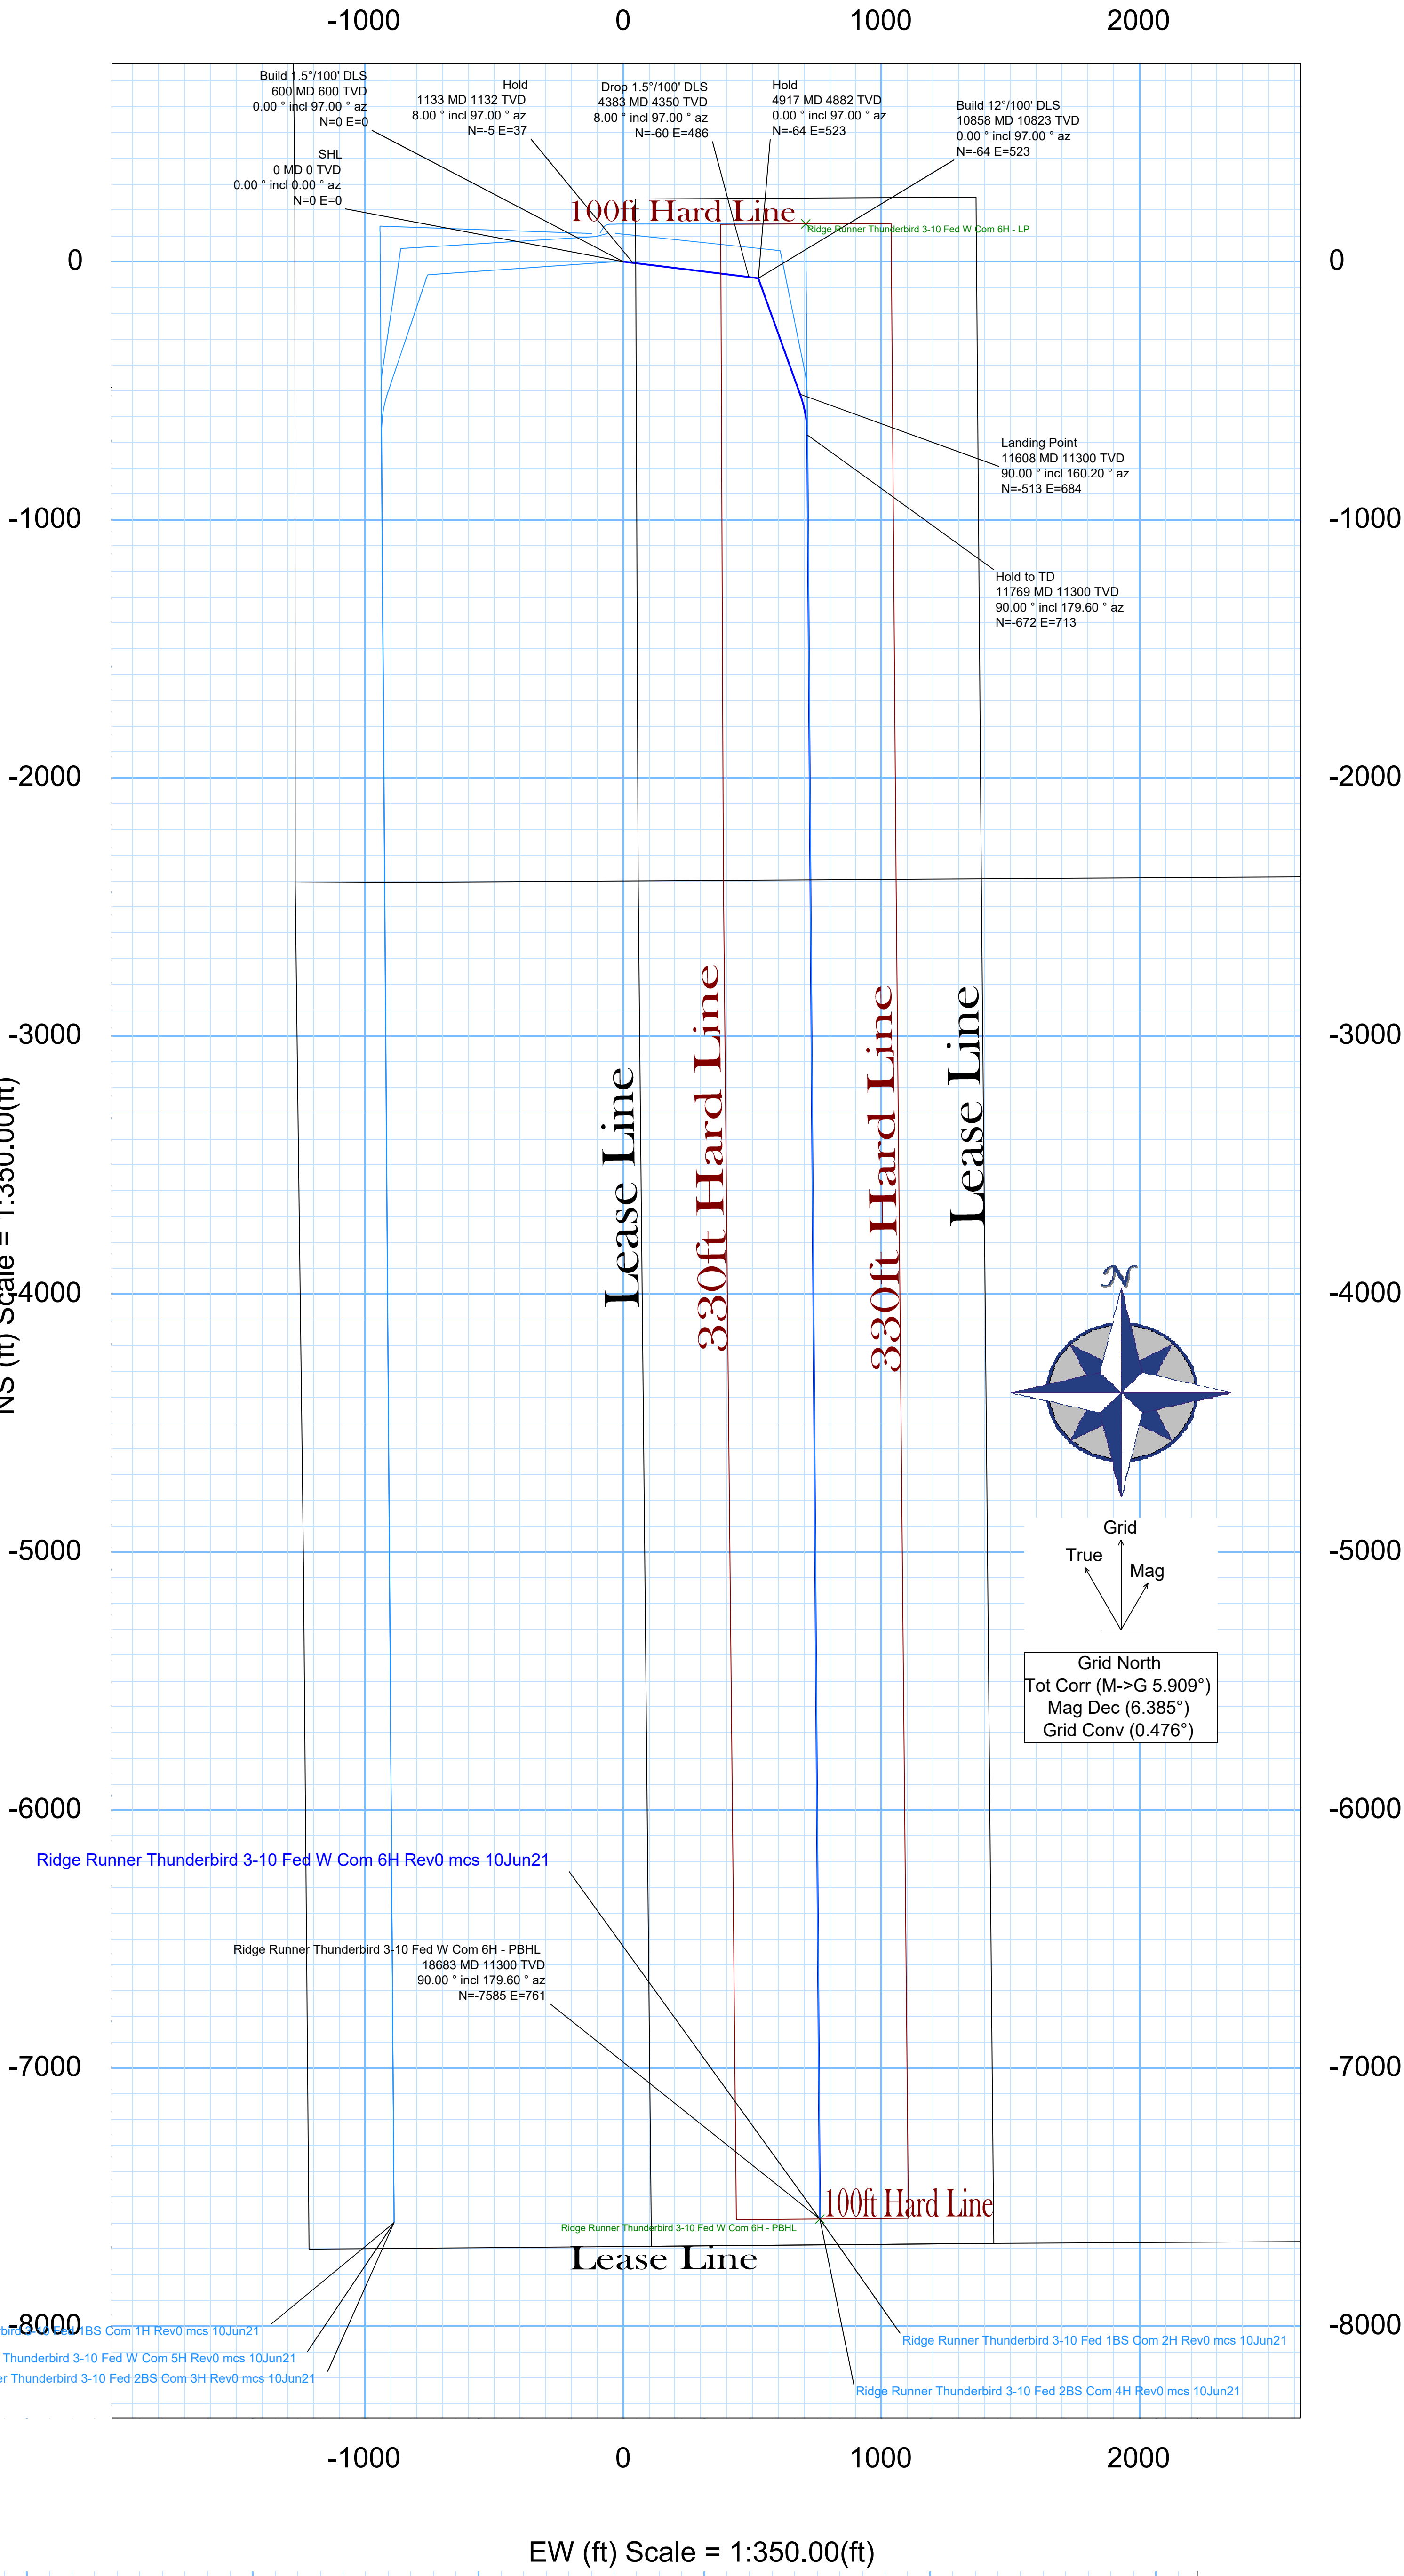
-1000 0 1000 2000

Build 1.5°/100' DLS
600 MD 600 TVD
0.00 ° incl 97.00 ° az
N=0 E=0

Hold
1133 MD 1132 TVD
8.00 ° incl 97.00 ° az
N=-5 E=37

Drop 1.5°/100' DLS
4383 MD 4350 TVD
8.00 ° incl 97.00 ° az
N=-60 E=486

Hold
4917 MD 4882 TVD
0.00 ° incl 97.00 ° az
N=-64 E=523

Build 12°/100' DLS
10858 MD 10823 TVD
0.00 ° incl 97.00 ° az
N=-64 E=523

SHL
0 MD 0 TVD
0.00 ° incl 0.00 ° az
N=0 E=0

100ft Hard Line

Ridge Runner Thunderbird 3-10 Fed W Com 6H - LP

0

Landing Point
11608 MD 11300 TVD
90.00 ° incl 160.20 ° az
N=-513 E=684

-1000

Hold to TD
11769 MD 11300 TVD
90.00 ° incl 179.60 ° az
N=-672 E=713

-2000

-3000

Lease Line

330ft Hard Line

330ft Hard Line

Lease Line

NS (ft) Scale = 1:350.00(ft)

-4000

N

-5000

Grid
True
Mag

Grid North
Tot Corr (M->G 5.909°)
Mag Dec (6.385°)
Grid Conv (0.476°)

-6000

Ridge Runner Thunderbird 3-10 Fed W Com 6H Rev0 mcs 10Jun21

Ridge Runner Thunderbird 3-10 Fed W Com 6H - PBHL
18683 MD 11300 TVD
90.00 ° incl 179.60 ° az
N=-7585 E=761

-7000

100ft Hard Line

Ridge Runner Thunderbird 3-10 Fed W Com 6H - PBHL

Lease Line

-8000

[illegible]bird 3-10 Fed 1BS Com 1H Rev0 mcs 10Jun21
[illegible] Thunderbird 3-10 Fed W Com 5H Rev0 mcs 10Jun21
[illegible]r Thunderbird 3-10 Fed 2BS Com 3H Rev0 mcs 10Jun21

Ridge Runner Thunderbird 3-10 Fed 1BS Com 2H Rev0 mcs 10Jun21
Ridge Runner Thunderbird 3-10 Fed 2BS Com 4H Rev0 mcs 10Jun21

-1000 0 1000 2000

EW (ft) Scale = 1:350.00(ft)